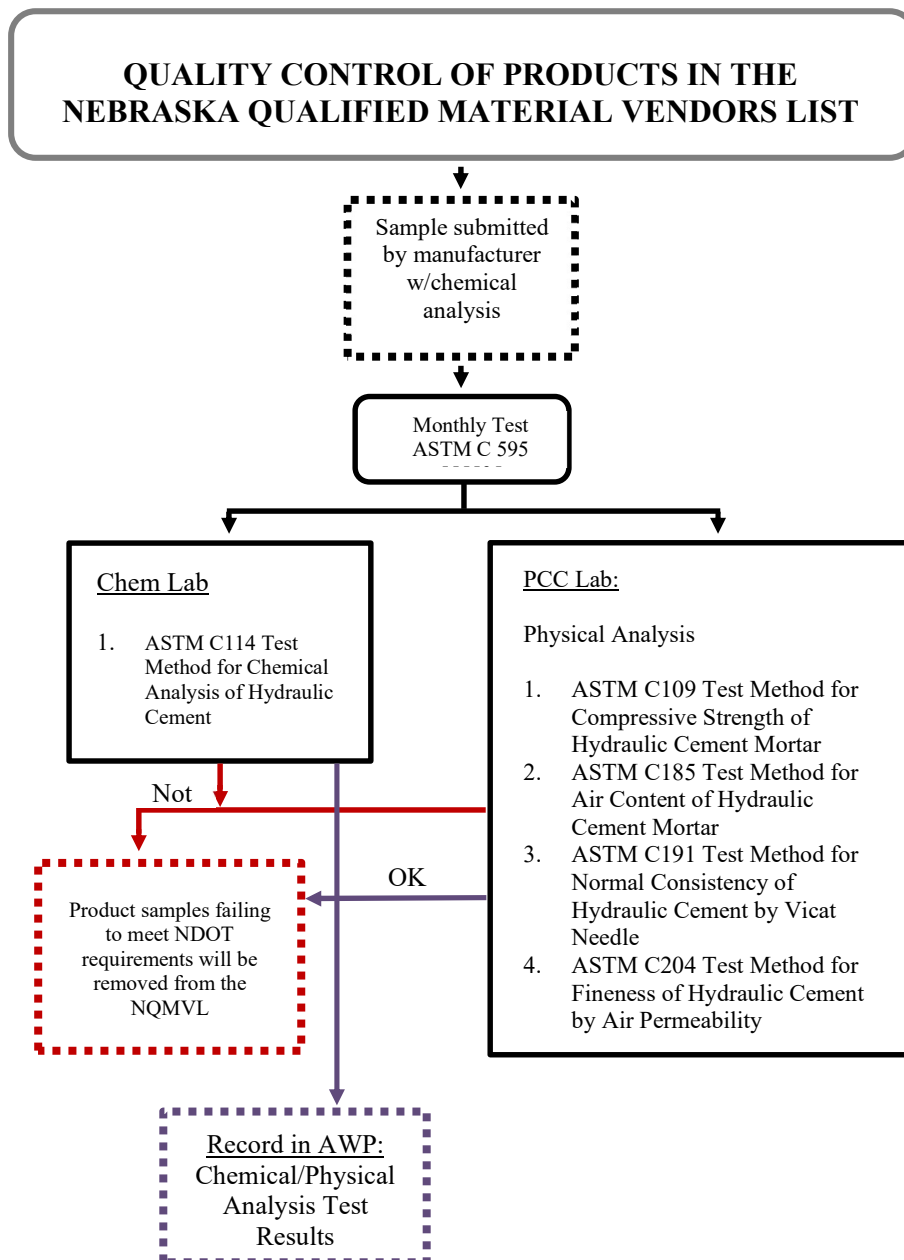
QUALITY CONTROL OF PRODUCTS IN THE NEBRASKA QUALIFIED MATERIAL VENDORS LIST

Sample submitted by manufacturer w/chemical analysis

Monthly Test ASTM C 595

Chem Lab

1. ASTM C114 Test Method for Chemical Analysis of Hydraulic Cement

PCC Lab:

Physical Analysis

1. ASTM C109 Test Method for Compressive Strength of Hydraulic Cement Mortar
2. ASTM C185 Test Method for Air Content of Hydraulic Cement Mortar
3. ASTM C191 Test Method for Normal Consistency of Hydraulic Cement by Vicat Needle
4. ASTM C204 Test Method for Fineness of Hydraulic Cement by Air Permeability

Not

OK

Product samples failing to meet NDOT requirements will be removed from the NQMVL

Record in AWP:
Chemical/Physical Analysis Test Results